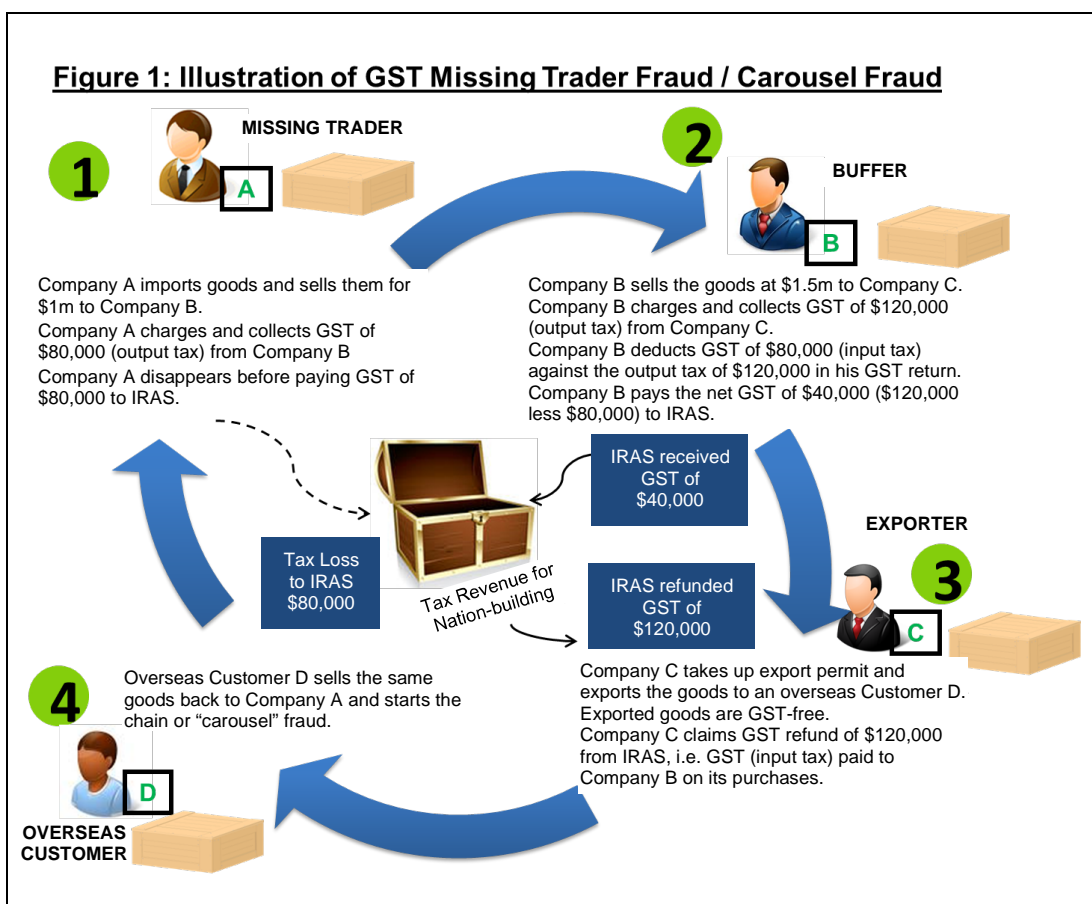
Figure 1: Illustration of GST Missing Trader Fraud / Carousel Fraud

1

A

MISSING TRADER

Company A imports goods and sells them for $1m to Company B.

Company A charges and collects GST of $80,000 (output tax) from Company B

Company A disappears before paying GST of $80,000 to IRAS.

2

B

BUFFER

Company B sells the goods at $1.5m to Company C.
Company B charges and collects GST of $120,000 (output tax) from Company C.
Company B deducts GST of $80,000 (input tax) against the output tax of $120,000 in his GST return.
Company B pays the net GST of $40,000 ($120,000 less $80,000) to IRAS.

IRAS received GST of $40,000

Tax Loss to IRAS $80,000

Tax Revenue for Nation-building

IRAS refunded GST of $120,000

EXPORTER

3

C

Company C takes up export permit and exports the goods to an overseas Customer D.
Exported goods are GST-free.
Company C claims GST refund of $120,000 from IRAS, i.e. GST (input tax) paid to Company B on its purchases.

4

Overseas Customer D sells the same goods back to Company A and starts the chain or “carousel” fraud.

D

OVERSEAS CUSTOMER